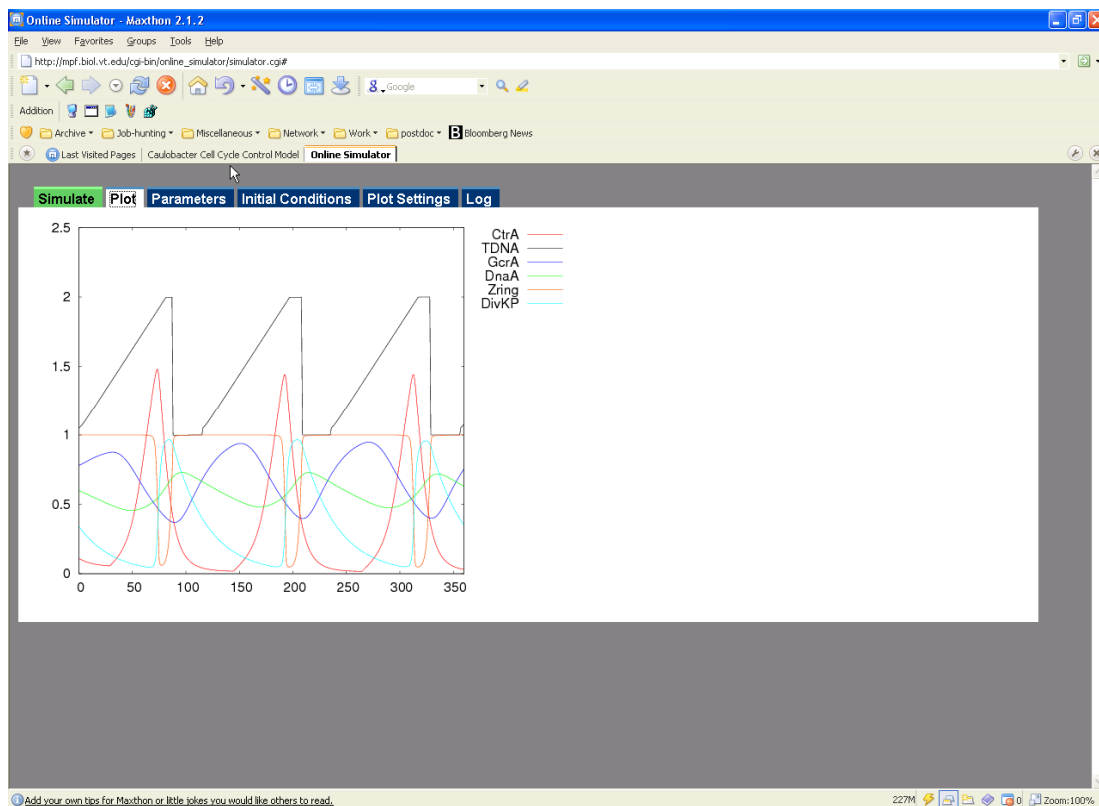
Online Simulator - Maxthon 2.1.2

File View Favorites Groups Tools Help

http://mpf.biol.vt.edu/cgi-bin/online_simulator/simulator.cgi#

Google

Addition

Archive Job-hunting Miscellaneous Network Work postdoc Bloomberg News

Last Visited Pages | Caulobacter Cell Cycle Control Model | Online Simulator

Simulate | Plot | Parameters | Initial Conditions | Plot Settings | Log

CtrA
TDNA
GcrA
DnaA
Zring
DivKP

2.5
2
1.5
1
0.5
0

0 50 100 150 200 250 300 350

Add your own tips for Maxthon or little jokes you would like others to read.

227M 0 Zoom:100%